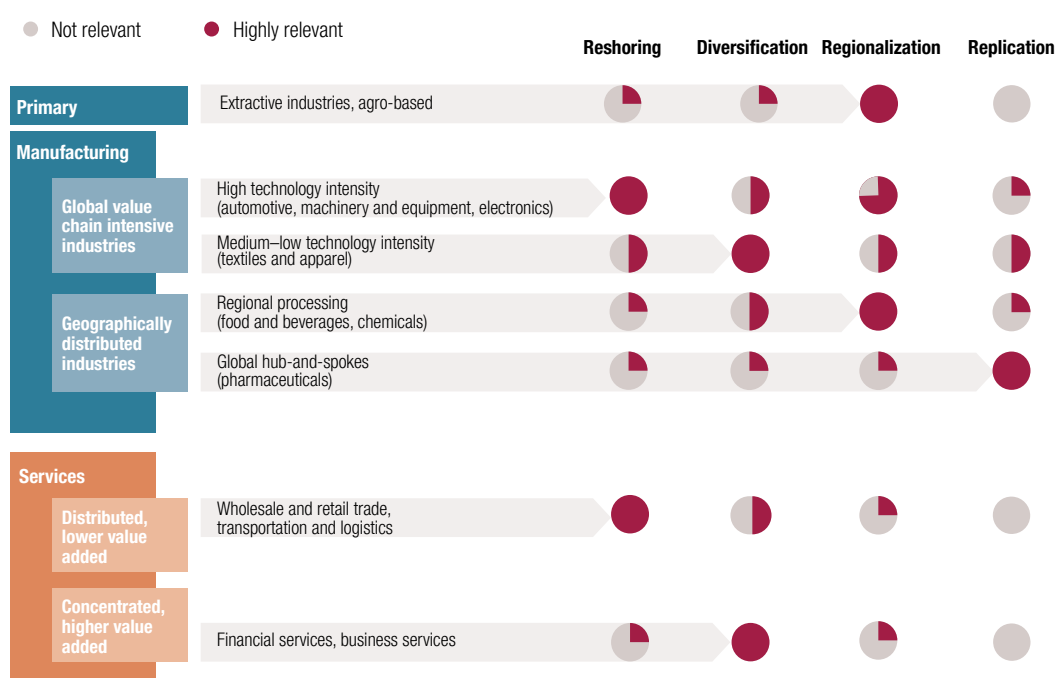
Not relevant Highly relevant

Reshoring Diversification Regionalization Replication

Primary

Extractive industries, agro-based

Manufacturing

Global value chain intensive industries

High technology intensity (automotive, machinery and equipment, electronics)

Medium–low technology intensity (textiles and apparel)

Geographically distributed industries

Regional processing (food and beverages, chemicals)

Global hub-and-spokes (pharmaceuticals)

Services

Distributed, lower value added

Wholesale and retail trade, transportation and logistics

Concentrated, higher value added

Financial services, business services